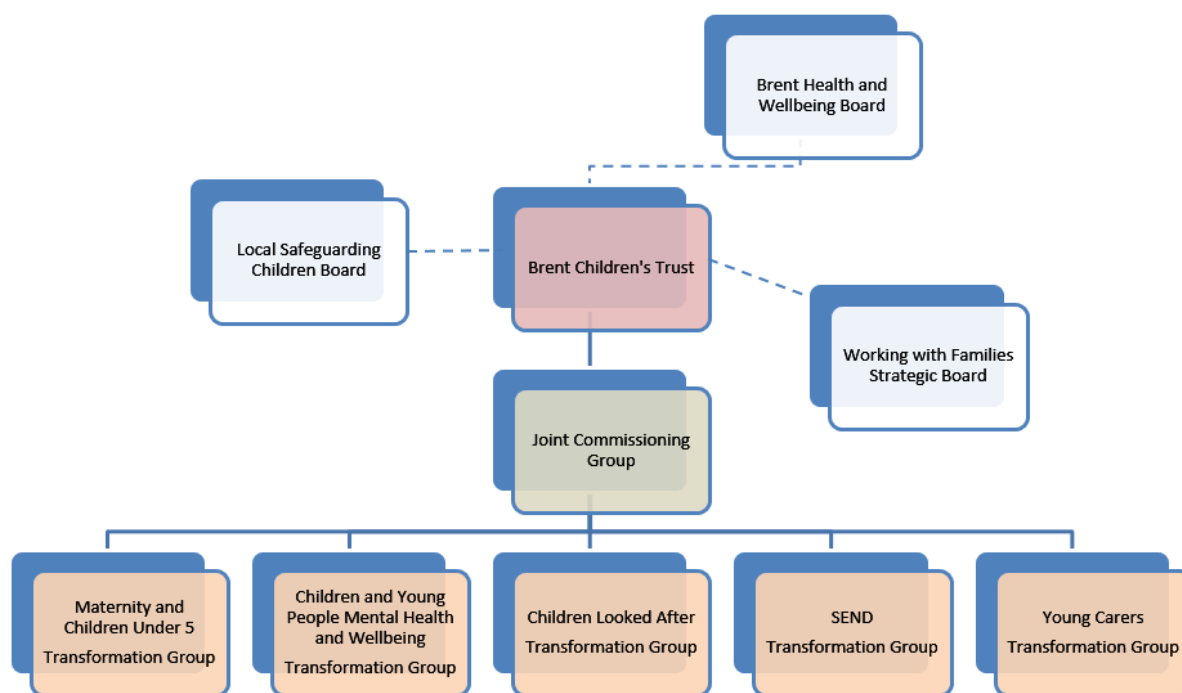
Brent Health and Wellbeing Board

Local Safeguarding Children Board

Brent Children's Trust

Working with Families Strategic Board

Joint Commissioning Group

Maternity and Children Under 5

Transformation Group

Children and Young People Mental Health and Wellbeing

Transformation Group

Children Looked After

Transformation Group

SEND

Transformation Group

Young Carers

Transformation Group